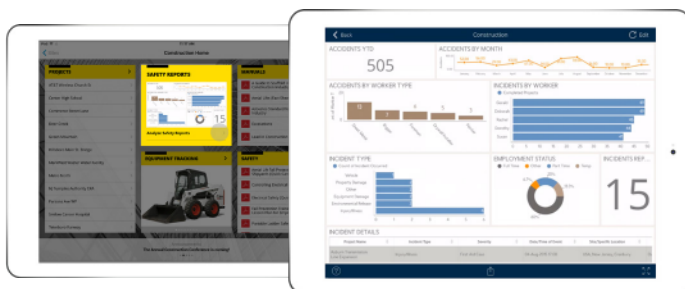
Construction Home

PROJECTS

SAFETY REPORTS

MANUALS

Analyze Safety Reports

15

EQUIPMENT TRACKING

SAFETY

Back

Construction

Edit

ACCIDENTS YTD

505

ACCIDENTS BY MONTH

ACCIDENTS BY WORKER TYPE

INCIDENTS BY WORKER

INCIDENT TYPE

Vehicle

Property Damage

Other

Equipment Damage

Environmental Release

Injury/Illness

EMPLOYMENT STATUS

Full Time

Other

Part Time

Temp

INCIDENTS REP...

15

INCIDENT DETAILS

Project Name

Incident Type

Severity

Date/Time of Event

Site/Specific Location